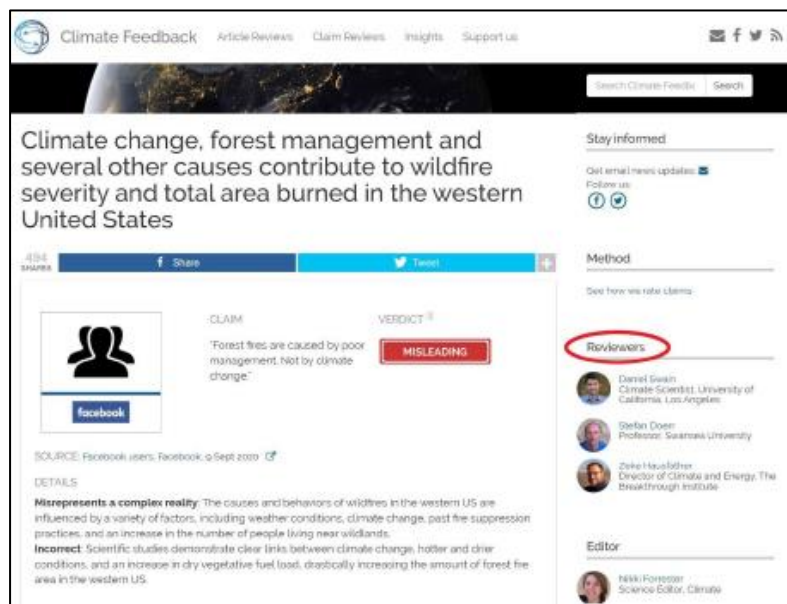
Climate Feedback Article Reviews Claim Reviews Insights Support us

Search Climate Feedb Search

Climate change, forest management and several other causes contribute to wildfire severity and total area burned in the western United States

494 SHARES

Share

Tweet

Stay informed

Get email news updates
Follow us

Method

See how we rate claims

Reviewers

Daniel Swain
Climate Scientist, University of California, Los Angeles

Stefan Doerr
Professor, Swansea University

Zeke Hausfather
Director of Climate and Energy, The Breakthrough Institute

Editor

Nikki Forrester
Science Editor, Climate

facebook

CLAIM

"Forest fires are caused by poor management. Not by climate change."

VERDICT

MISLEADING

SOURCE: Facebook users, Facebook, 9 Sept 2020

DETAILS

**Misrepresents a complex reality**: The causes and behaviors of wildfires in the western US are influenced by a variety of factors, including weather conditions, climate change, past fire suppression practices, and an increase in the number of people living near wildlands.
**Incorrect**: Scientific studies demonstrate clear links between climate change, hotter and drier conditions, and an increase in dry vegetative fuel load, drastically increasing the amount of forest fire area in the western US.